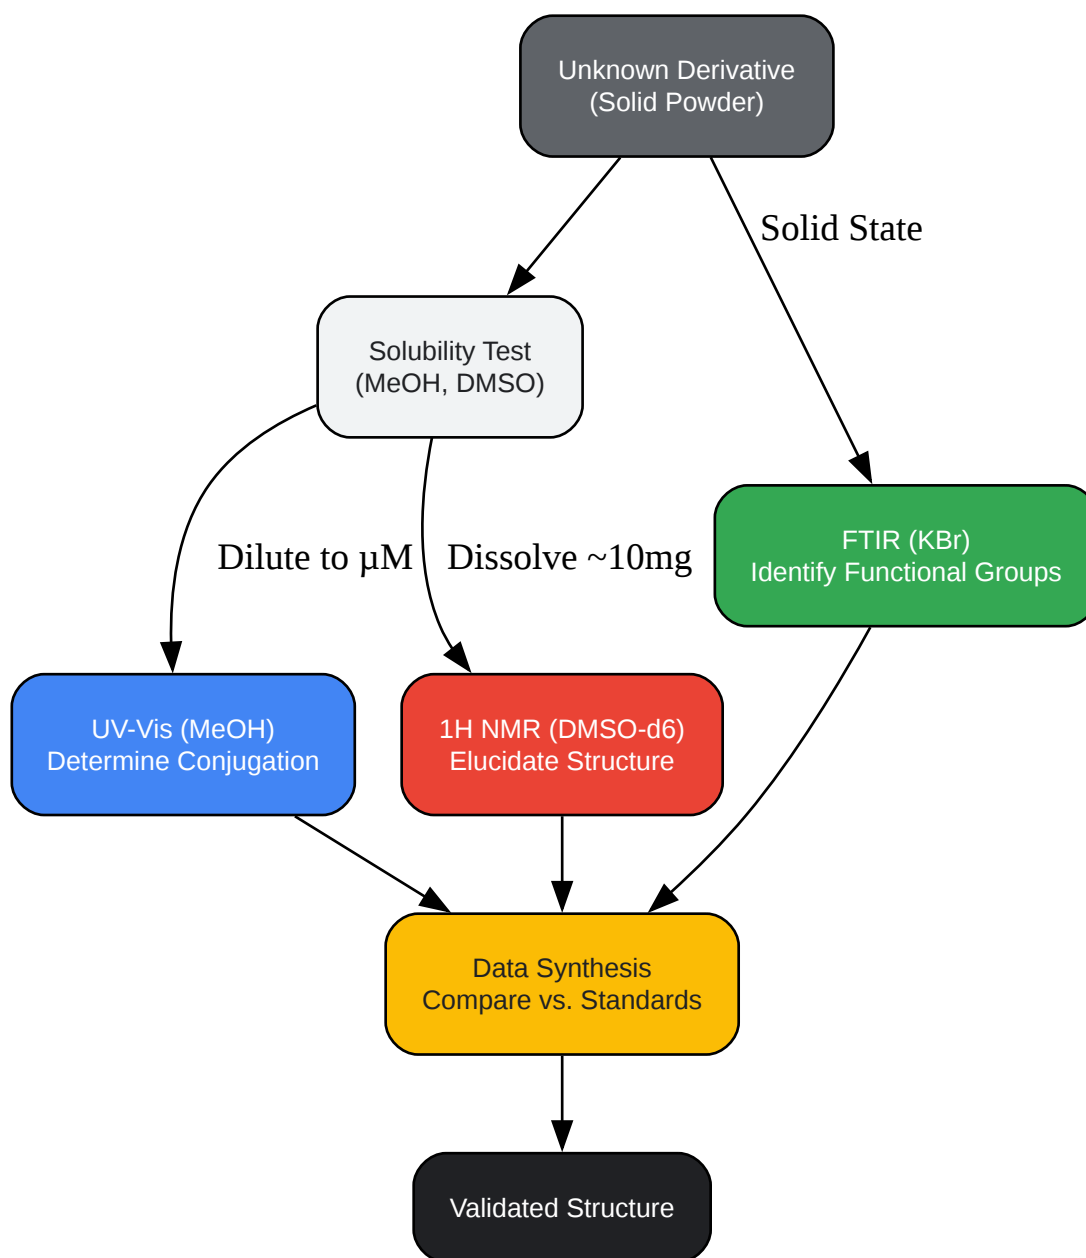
Unknown Derivative
(Solid Powder)

Solid State

Solubility Test
(MeOH, DMSO)

Dilute to µM

Dissolve ~10mg

FTIR (KBr)
Identify Functional Groups

UV-Vis (MeOH)
Determine Conjugation

1H NMR (DMSO-d6)
Elucidate Structure

Data Synthesis
Compare vs. Standards

Validated Structure